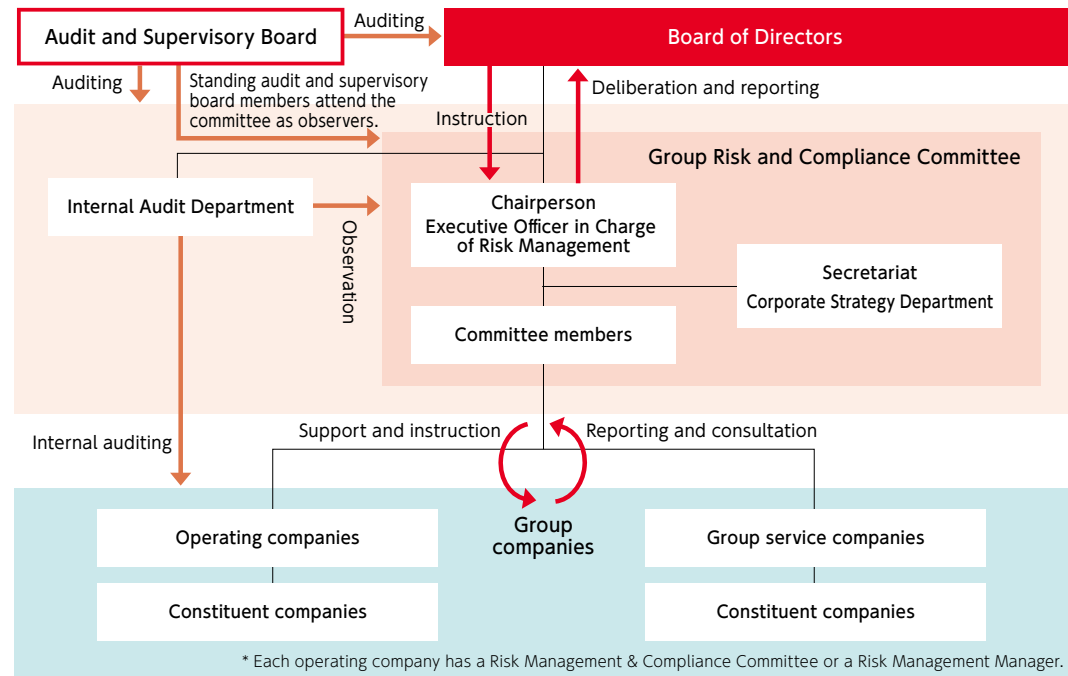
Audit and Supervisory Board

Auditing

Board of Directors

Auditing

Standing audit and supervisory board members attend the committee as observers.

Deliberation and reporting

Instruction

Group Risk and Compliance Committee

Internal Audit Department

Observation

Chairperson
Executive Officer in Charge of Risk Management

Secretariat
Corporate Strategy Department

Committee members

Internal auditing

Support and instruction

Reporting and consultation

Group companies

Operating companies

Group service companies

Constituent companies

Constituent companies

* Each operating company has a Risk Management & Compliance Committee or a Risk Management Manager.